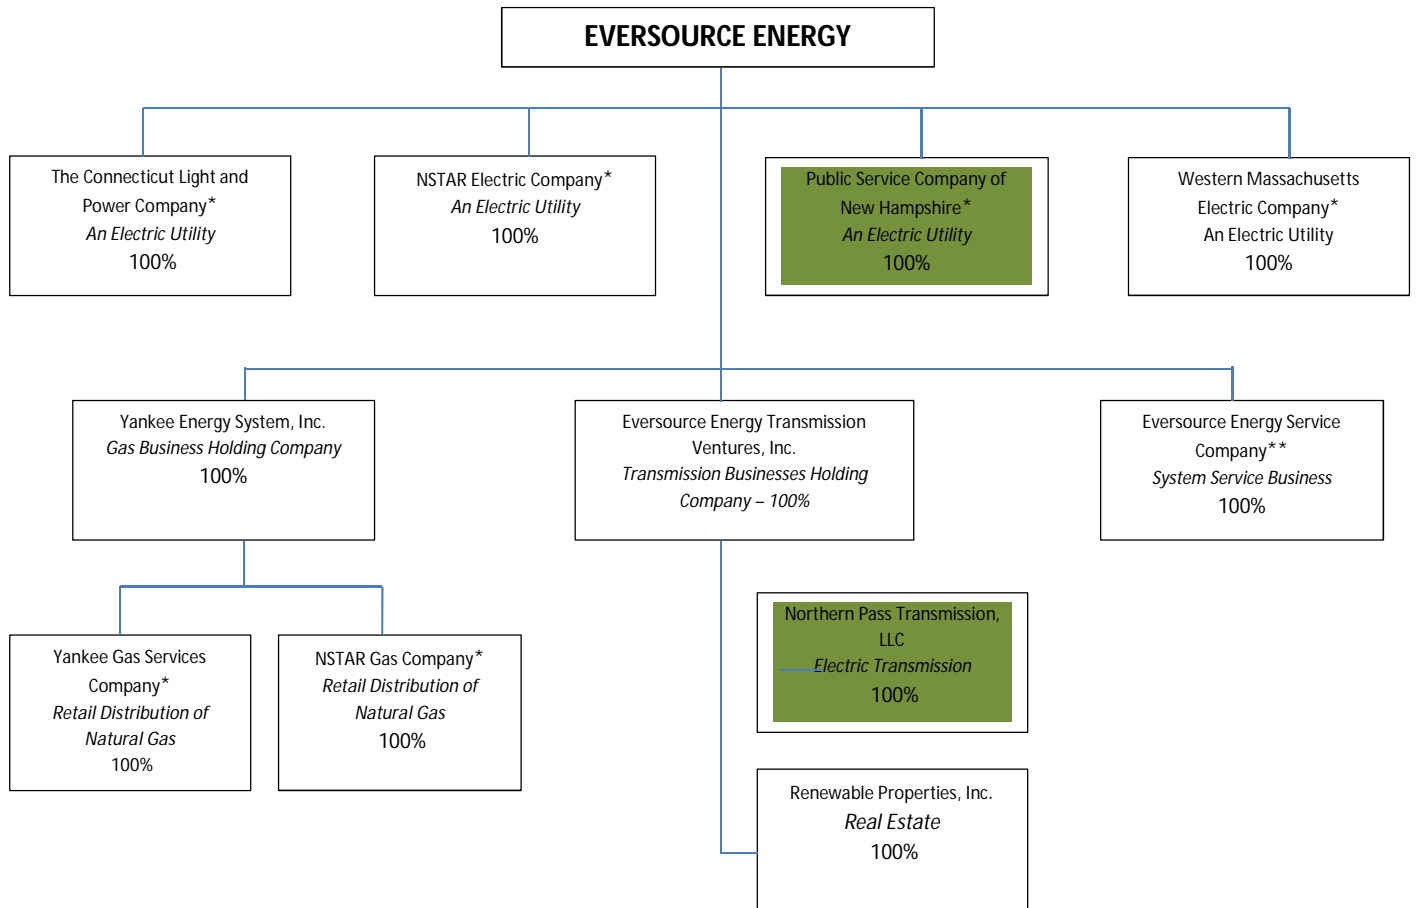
EVERSOURCE ENERGY

The Connecticut Light and Power Company*
*An Electric Utility*
100%

NSTAR Electric Company*
*An Electric Utility*
100%

Public Service Company of New Hampshire*
*An Electric Utility*
100%

Western Massachusetts Electric Company*
An Electric Utility
100%

Yankee Energy System, Inc.
*Gas Business Holding Company*
100%

Eversource Energy Transmission Ventures, Inc.
*Transmission Businesses Holding Company – 100%*

Eversource Energy Service Company**
*System Service Business*
100%

Yankee Gas Services Company*
*Retail Distribution of Natural Gas*
100%

NSTAR Gas Company*
*Retail Distribution of Natural Gas*
100%

Northern Pass Transmission, LLC
*Electric Transmission*
100%

Renewable Properties, Inc.
*Real Estate*
100%